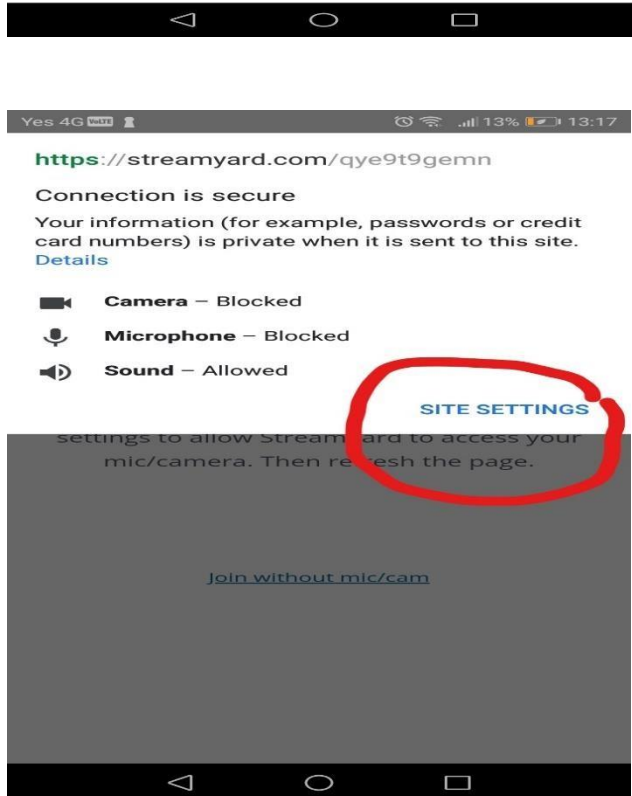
Yes 4G VoLTE 13% 13:17

https://streamyard.com/qye9t9gemn

Connection is secure

Your information (for example, passwords or credit card numbers) is private when it is sent to this site.
Details

Camera – Blocked

Microphone – Blocked

Sound – Allowed

SITE SETTINGS

settings to allow Stream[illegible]ard to access your mic/camera. Then re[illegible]esh the page.

Join without mic/cam